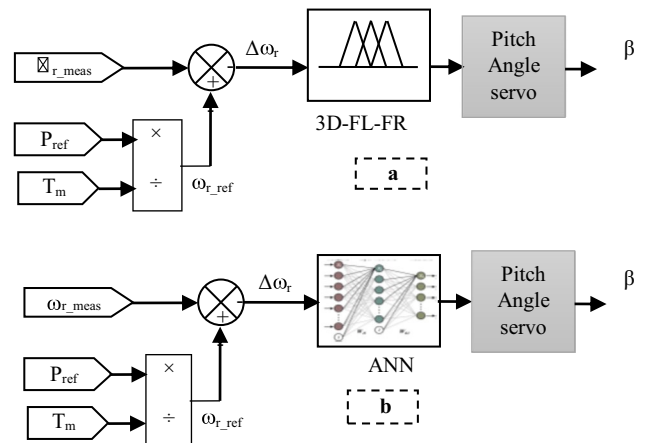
$\boxtimes_{r\_meas}$

$\Delta\omega_r$

Pitch Angle servo

β

$P_{ref}$

×

÷

$T_m$

$\omega_{r\_ref}$

3D-FL-FR

a

$\omega_{r\_meas}$

$\Delta\omega_r$

Pitch Angle servo

β

$P_{ref}$

×

÷

$T_m$

$\omega_{r\_ref}$

ANN

b